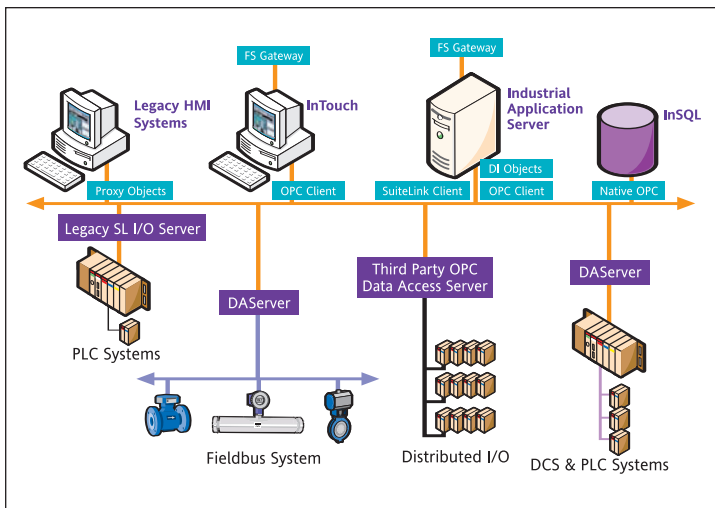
FS Gateway

FS Gateway

Legacy HMI Systems

InTouch

Industrial Application Server

InSQL

DI Objects

Proxy Objects

OPC Client

SuiteLink Client

OPC Client

Native OPC

Legacy SL I/O Server

Third Party OPC Data Access Server

DAServer

DAServer

PLC Systems

Fieldbus System

Distributed I/O

DCS & PLC Systems